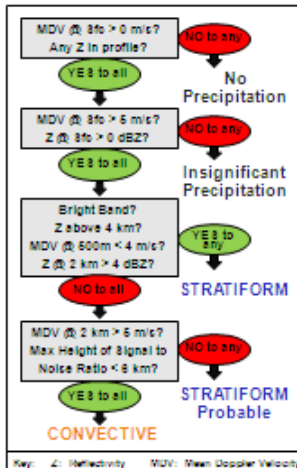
MDV @ 8fo > 0 m/s?
Any Z in profile?

NO to any

No Precipitation

YES to all

MDV @ 8fo > 5 m/s?
Z @ 8fo > 0 dBZ?

NO to any

Insignificant Precipitation

YES to all

Bright Band?
Z above 4 km?
MDV @ 500m < 4 m/s?
Z @ 2 km > 4 dBZ?

YES to any

STRATIFORM

NO to all

MDV @ 2 km > 5 m/s?
Max Height of Signal to Noise Ratio < 8 km?

NO to any

STRATIFORM Probable

YES to all

CONVECTIVE

Key: Z: Reflectivity MDV: Mean Doppler Velocity